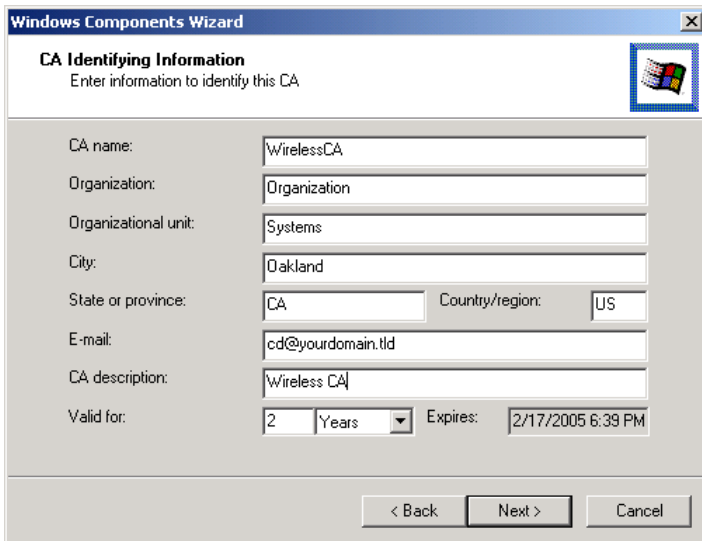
Windows Components Wizard

CA Identifying Information
Enter information to identify this CA

CA name: WirelessCA
Organization: Organization
Organizational unit: Systems
City: Oakland
State or province: CA
Country/region: US
E-mail: cd@yourdomain.tld
CA description: Wireless CA
Valid for: 2 Years
Expires: 2/17/2005 6:39 PM

< Back
Next >
Cancel